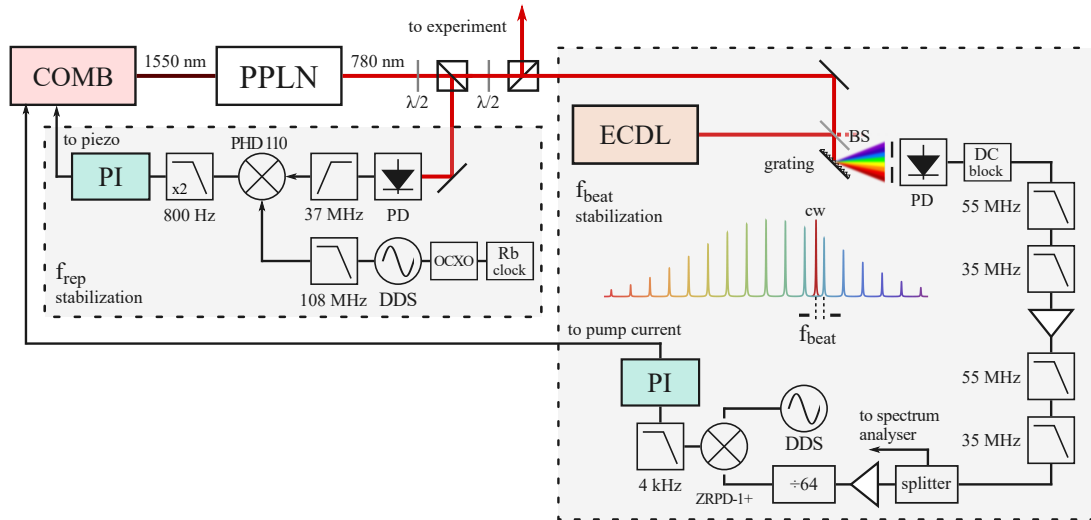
to experiment

COMB

1550 nm

PPLN

780 nm

$\lambda/2$

$\lambda/2$

ECDL

BS

grating

PD

DC block

to piezo

PI

x2

800 Hz

PHD 110

37 MHz

PD

108 MHz

DDS

OCXO

Rb clock

$f_{rep}$ stabilization

$f_{beat}$ stabilization

cw

$f_{beat}$

55 MHz

35 MHz

55 MHz

35 MHz

to pump current

PI

DDS

4 kHz

ZRPD-1+

÷64

to spectrum analyser

splitter